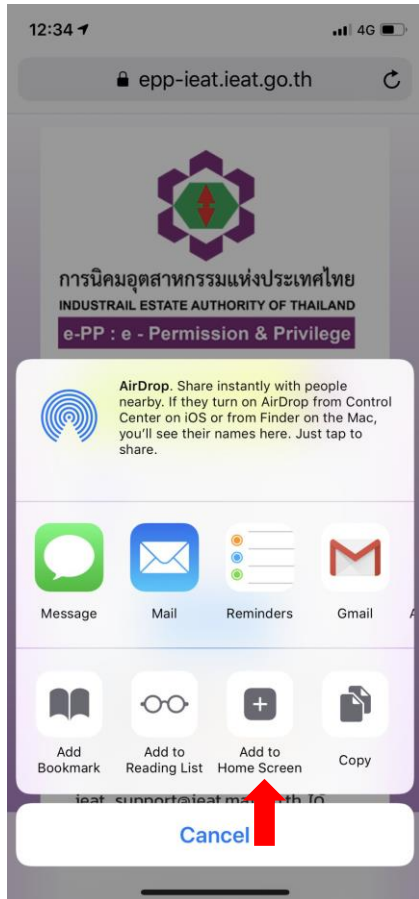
12:34 4G

epp-ieat.ieat.go.th

การนิคมอุตสาหกรรมแห่งประเทศไทย
INDUSTRAIL ESTATE AUTHORITY OF THAILAND
e-PP : e - Permission & Privilege

AirDrop. Share instantly with people nearby. If they turn on AirDrop from Control Center on iOS or from Finder on the Mac, you'll see their names here. Just tap to share.

Message
Mail
Reminders
Gmail

Add Bookmark
Add to Reading List
Add to Home Screen
Copy

ieat_support@ieat.ma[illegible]th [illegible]

Cancel